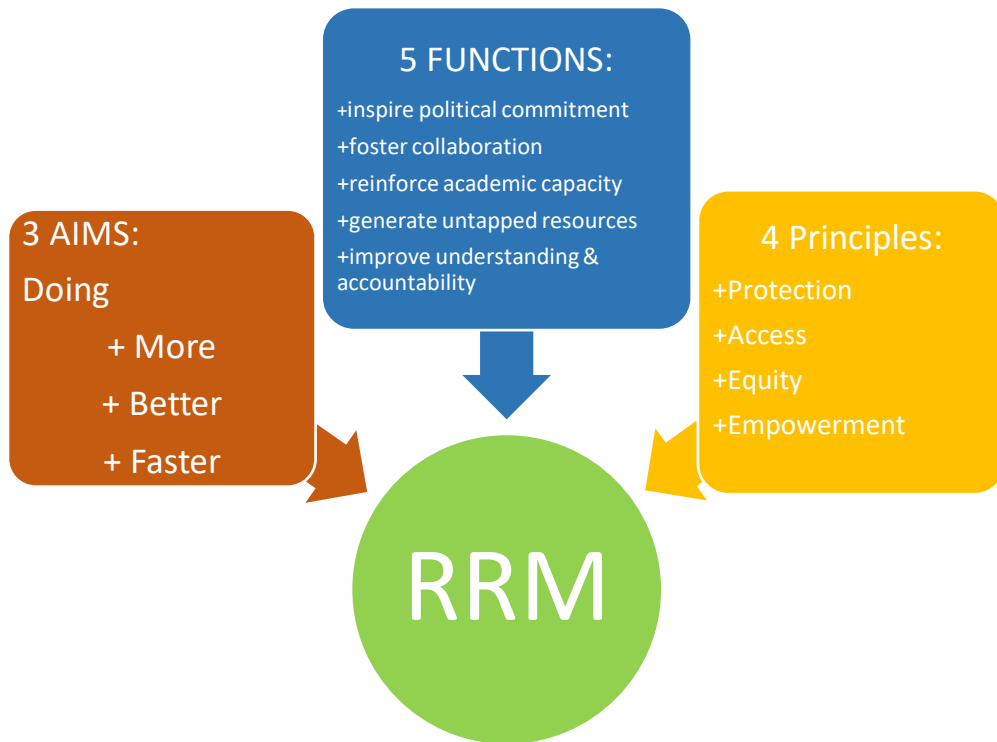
5 FUNCTIONS:

+inspire political commitment
+foster collaboration
+reinforce academic capacity
+generate untapped resources
+improve understanding & accountability

3 AIMS:
Doing
+ More
+ Better
+ Faster

4 Principles:
+Protection
+Access
+Equity
+Empowerment

RRM